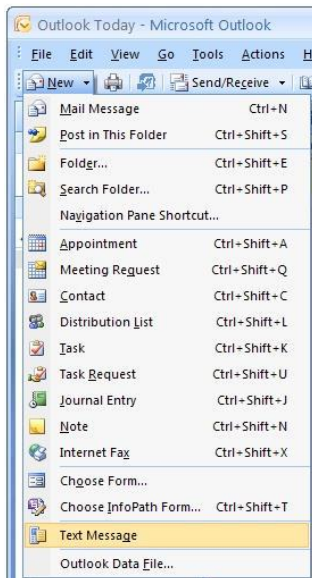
Outlook Today - Microsoft Outlook

File Edit View Go Tools Actions H

New Send/Receive

Mail Message Ctrl+N
Post in This Folder Ctrl+Shift+S
Folder... Ctrl+Shift+E
Search Folder... Ctrl+Shift+P
Navigation Pane Shortcut...
Appointment Ctrl+Shift+A
Meeting Request Ctrl+Shift+Q
Contact Ctrl+Shift+C
Distribution List Ctrl+Shift+L
Task Ctrl+Shift+K
Task Request Ctrl+Shift+U
Journal Entry Ctrl+Shift+J
Note Ctrl+Shift+N
Internet Fax Ctrl+Shift+X
Choose Form...
Choose InfoPath Form... Ctrl+Shift+T
Text Message
Outlook Data File...